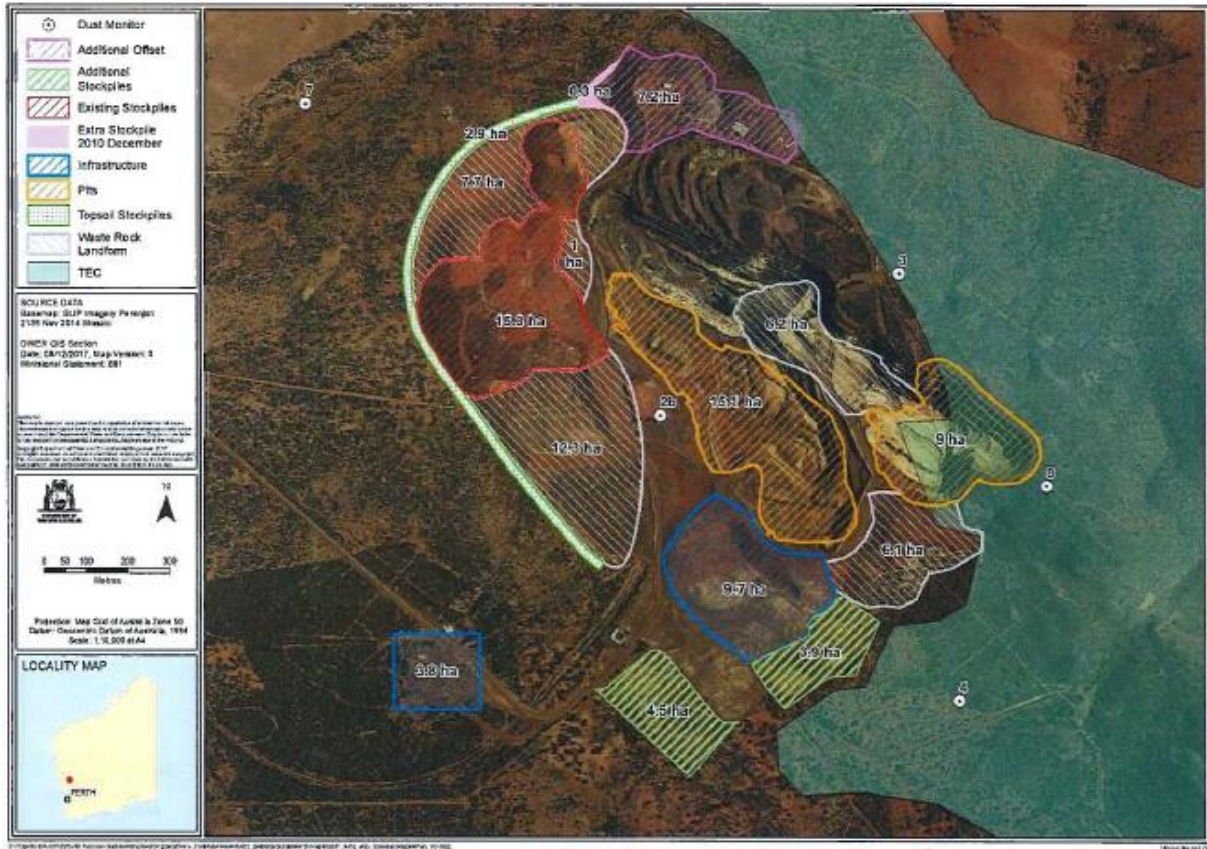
Dust Monitor
Additional Offset
Additional Stockpiles
Existing Stockpiles
Extra Stockpile 2010 December
Infrastructure
Pits
Topsoil Stockpiles
Waste Rock Landform
TEC

SOURCE DATA
Basemap: SLIP Imagery Perenjori 21st Nov 2014 Mosaic

DWER GIS Section
Date: 08/12/2017, Map Version: 5
Ministerial Statement: 881

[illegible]

N

0 50 100 200 300
Metres

Projection: Map Grid of Australia Zone 50
Datum: Geocentric Datum of Australia, 1994
Scale: 1:10,000 at A4

LOCALITY MAP
PERTH

7
0.1 ha
7.2 ha
2.9 ha
7.7 ha
1 ha
15.8 ha
3
6.2 ha
15.1 ha
2b
12.3 ha
9 ha
8
6.1 ha
9.7 ha
3.9 ha
3.8 ha
4.5 ha
4

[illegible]